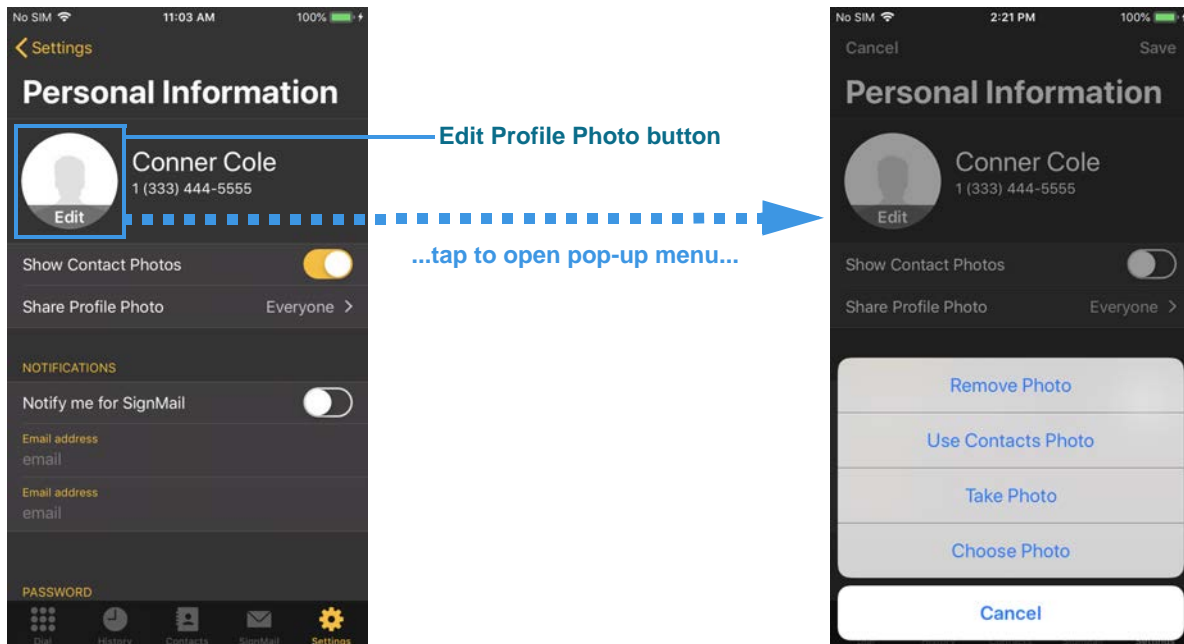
No SIM 11:03 AM 100%

Settings

Personal Information

Edit

Conner Cole
1 (333) 444-5555

Show Contact Photos

Share Profile Photo Everyone

NOTIFICATIONS

Notify me for SignMail

Email address
email

Email address
email

PASSWORD

Dial History Contacts SignMail Settings

Edit Profile Photo button

...tap to open pop-up menu...

No SIM 2:21 PM 100%

Cancel Save

Personal Information

Edit

Conner Cole
1 (333) 444-5555

Show Contact Photos

Share Profile Photo Everyone

Remove Photo

Use Contacts Photo

Take Photo

Choose Photo

Cancel